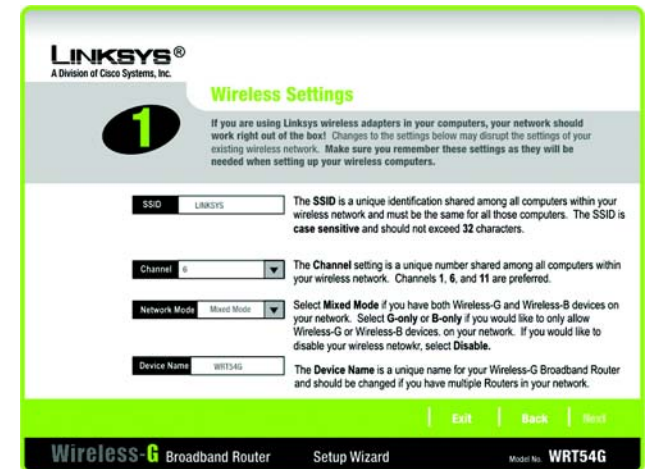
LINKSYS®
A Division of Cisco Systems, Inc.

1

Wireless Settings

If you are using Linksys wireless adapters in your computers, your network should work right out of the box! Changes to the settings below may disrupt the settings of your existing wireless network. Make sure you remember these settings as they will be needed when setting up your wireless computers.

SSID LINKSYS

The SSID is a unique identification shared among all computers within your wireless network and must be the same for all those computers. The SSID is case sensitive and should not exceed 32 characters.

Channel 6

The Channel setting is a unique number shared among all computers within your wireless network. Channels 1, 6, and 11 are preferred.

Network Mode Mixed Mode

Select Mixed Mode if you have both Wireless-G and Wireless-B devices on your network. Select G-only or B-only if you would like to only allow Wireless-G or Wireless-B devices. on your network. If you would like to disable your wireless netowkr, select Disable.

Device Name WRT54G

The Device Name is a unique name for your Wireless-G Broadband Router and should be changed if you have multiple Routers in your network.

Exit | Back | Next

Wireless-G Broadband Router Setup Wizard Model No. WRT54G